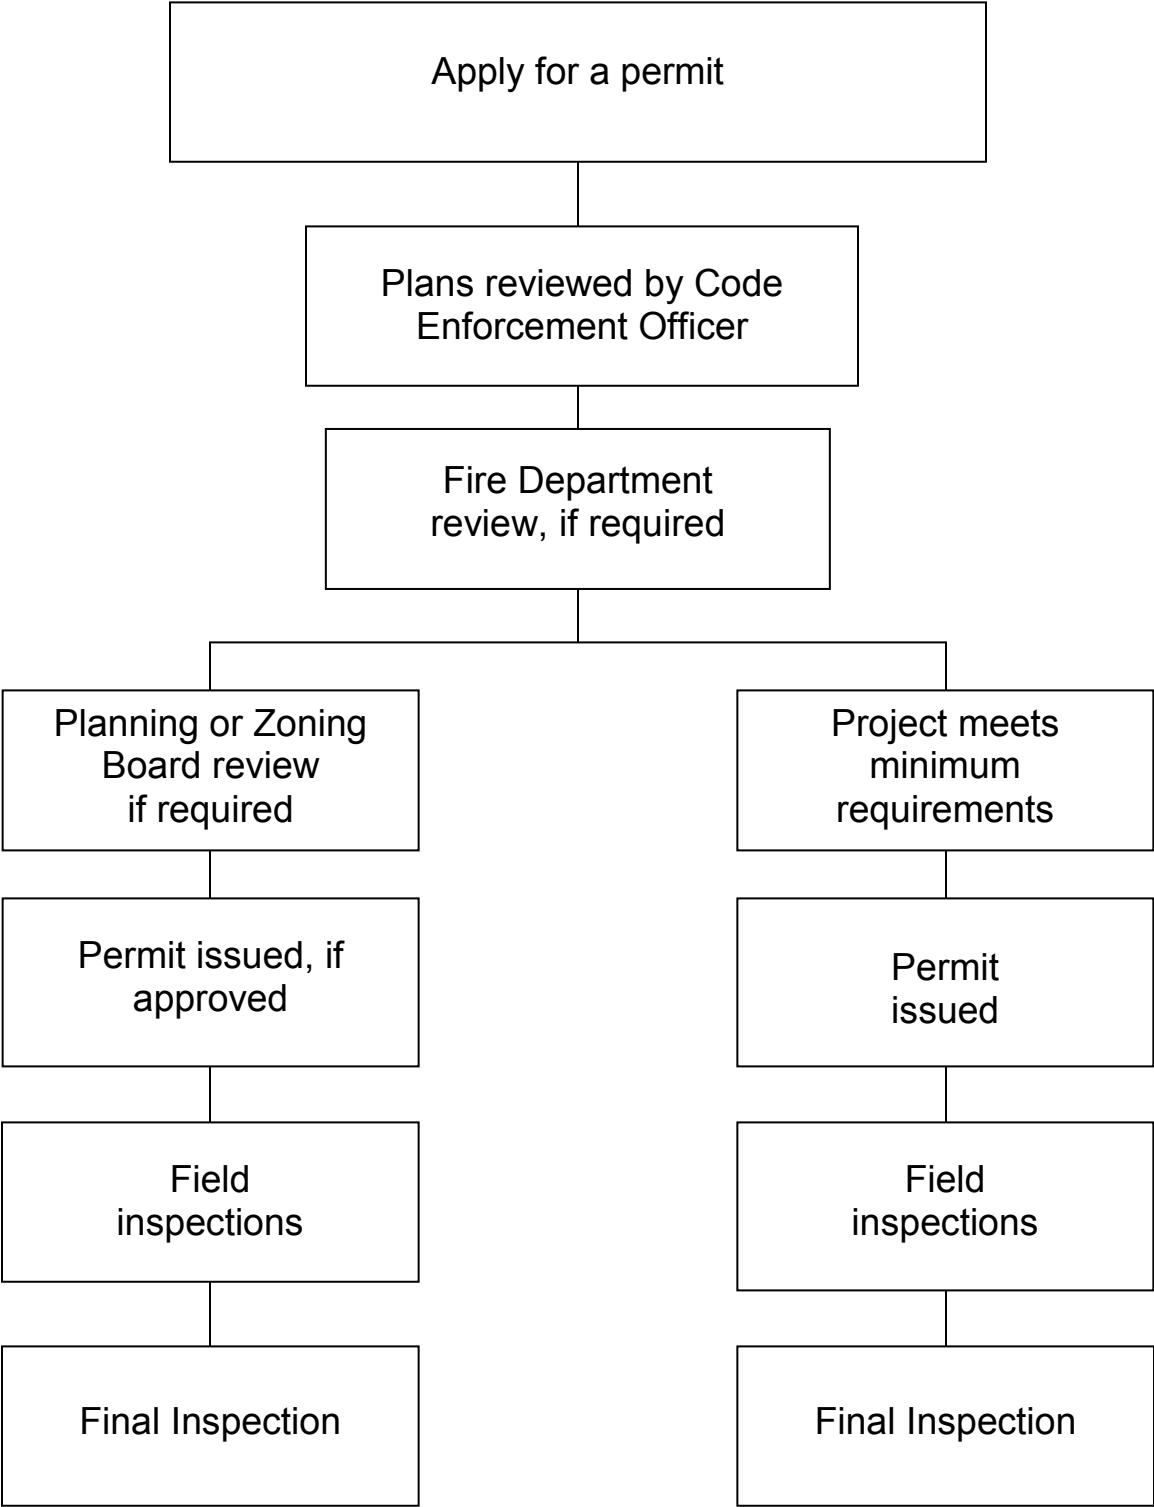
Apply for a permit

Plans reviewed by Code Enforcement Officer

Fire Department review, if required

Planning or Zoning Board review if required

Permit issued, if approved

Field inspections

Final Inspection

Project meets minimum requirements

Permit issued

Field inspections

Final Inspection